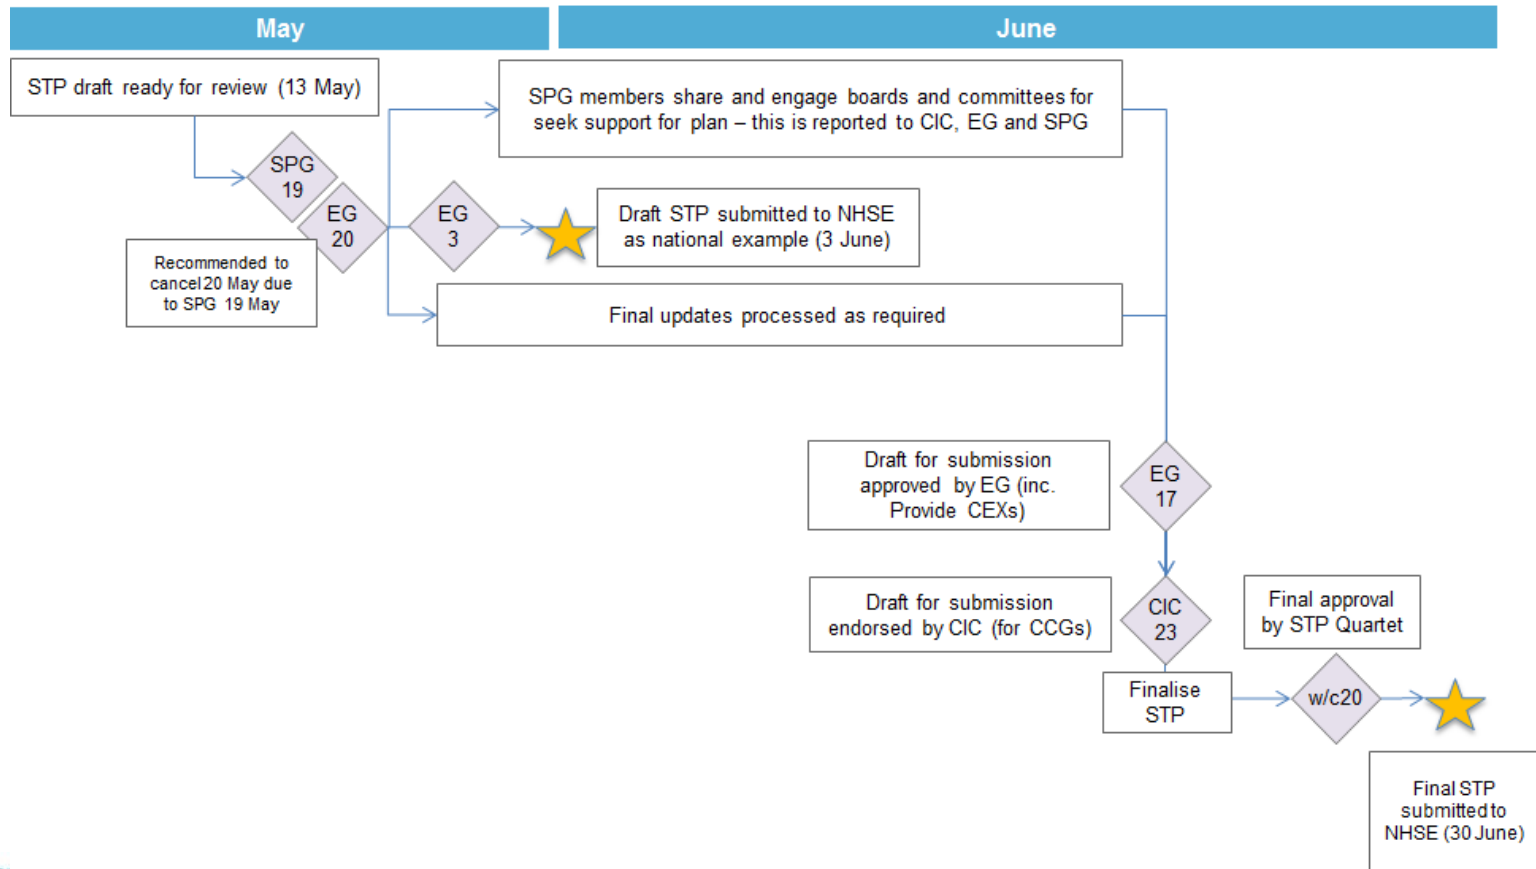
May

June

STP draft ready for review (13 May)

SPG 19

EG 20

Recommended to cancel 20 May due to SPG 19 May

SPG members share and engage boards and committees for seek support for plan – this is reported to CIC, EG and SPG

EG 3

Draft STP submitted to NHSE as national example (3 June)

Final updates processed as required

Draft for submission approved by EG (inc. Provide CEXs)

EG 17

Draft for submission endorsed by CIC (for CCGs)

CIC 23

Final approval by STP Quartet

Finalise STP

w/c20

Final STP submitted to NHSE (30 June)